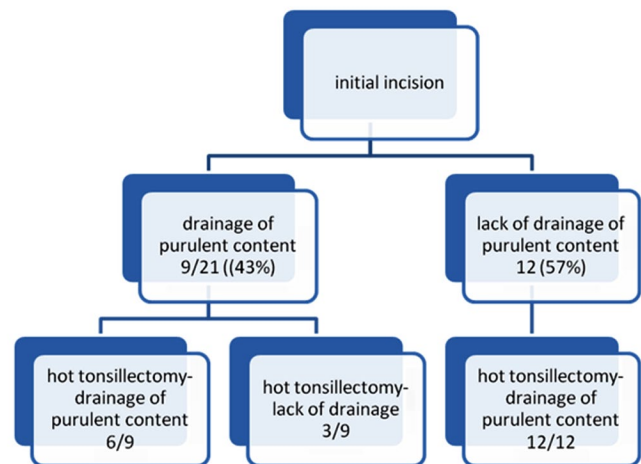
initial incision

drainage of purulent content 9/21 ((43%)

lack of drainage of purulent content 12 (57%)

hot tonsillectomy-drainage of purulent content 6/9

hot tonsillectomy-lack of drainage 3/9

hot tonsillectomy-drainage of purulent content 12/12